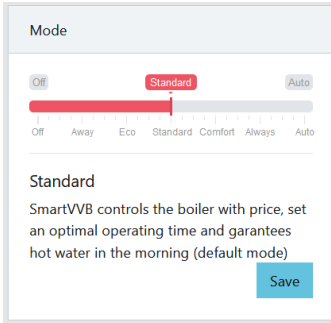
Mode

Off Standard Auto

Off Away Eco Standard Comfort Always Auto

Standard

SmartVVB controls the boiler with price, set an optimal operating time and garantees hot water in the morning (default mode)

Save